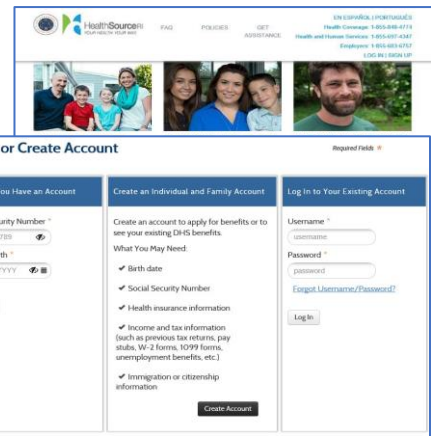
HealthSourceRI
YOUR HEALTH YOUR WAY

FAQ POLICIES GET ASSISTANCE

EN ESPAÑOL | PORTUGUÊS
Health Coverage: 1-855-840-4774
Health and Human Services: 1-855-697-4347
Employer: 1-855-603-6757
LOG IN | SIGN UP

or Create Account

Required Fields *

ou Have an Account

urity Number *
789

th *
YYY

Create an Individual and Family Account

Create an account to apply for benefits or to see your existing DHS benefits.

What You May Need:

✔ Birth date

✔ Social Security Number

✔ Health insurance information

✔ Income and tax information (such as previous tax returns, pay stubs, W-2 forms, 1099 forms, unemployment benefits, etc.)

✔ Immigration or citizenship information

Create Account

Log In to Your Existing Account

Username *
username

Password *
password

Forgot Username/Password?

Log In